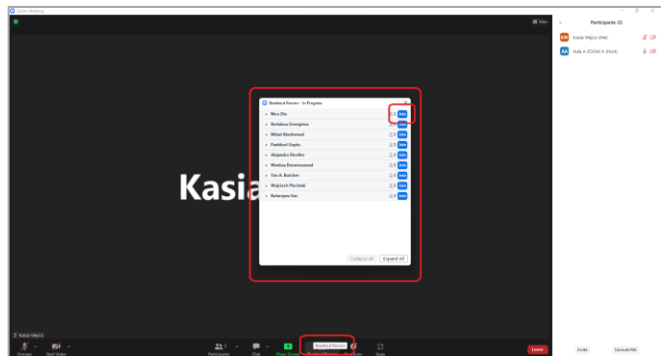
Zoom Meeting

View

Participants (2)

KM Kasia Mejsto (Me)

AA Ada A ZOOM A (Host)

Kasia

Breakout Rooms - In Progress

Nina Ola

Join

Boleslaw Georgieva

Join

Mikail Altschmied

Join

Pankhuri Gupta

Join

Alejandro Obodov

Join

Wieslaw Remmisond

Join

Tim A. Butcher

Join

Wojciech Pluciński

Join

Katarzyna Cas

Join

Collapse All

Expand All

Kasia Mejsto

Unmute

Start Video

Participants 2

Chat

Share Screen

Breakout Rooms

Reactions

Apps

Leave

Invite

Unmute Me